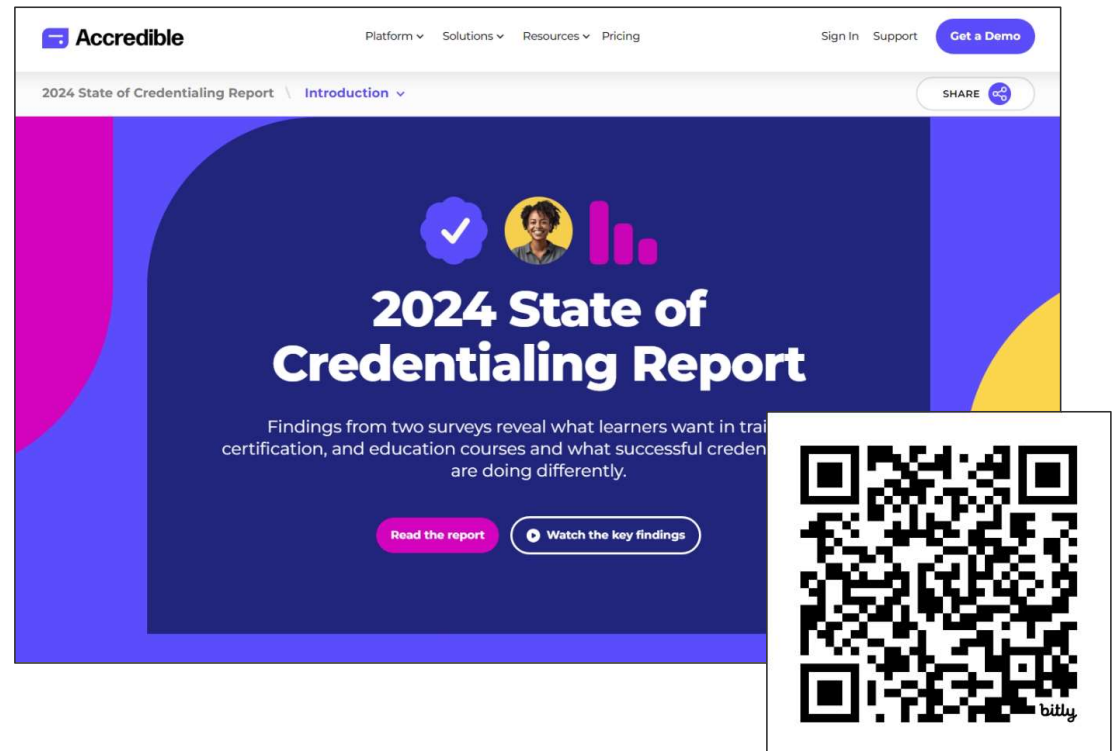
Accredible

Platform Solutions Resources Pricing

Sign In Support Get a Demo

2024 State of Credentialing Report \ Introduction

SHARE

2024 State of Credentialing Report

Findings from two surveys reveal what learners want in trai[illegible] certification, and education courses and what successful creden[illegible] are doing differently.

Read the report

Watch the key findings

bitly